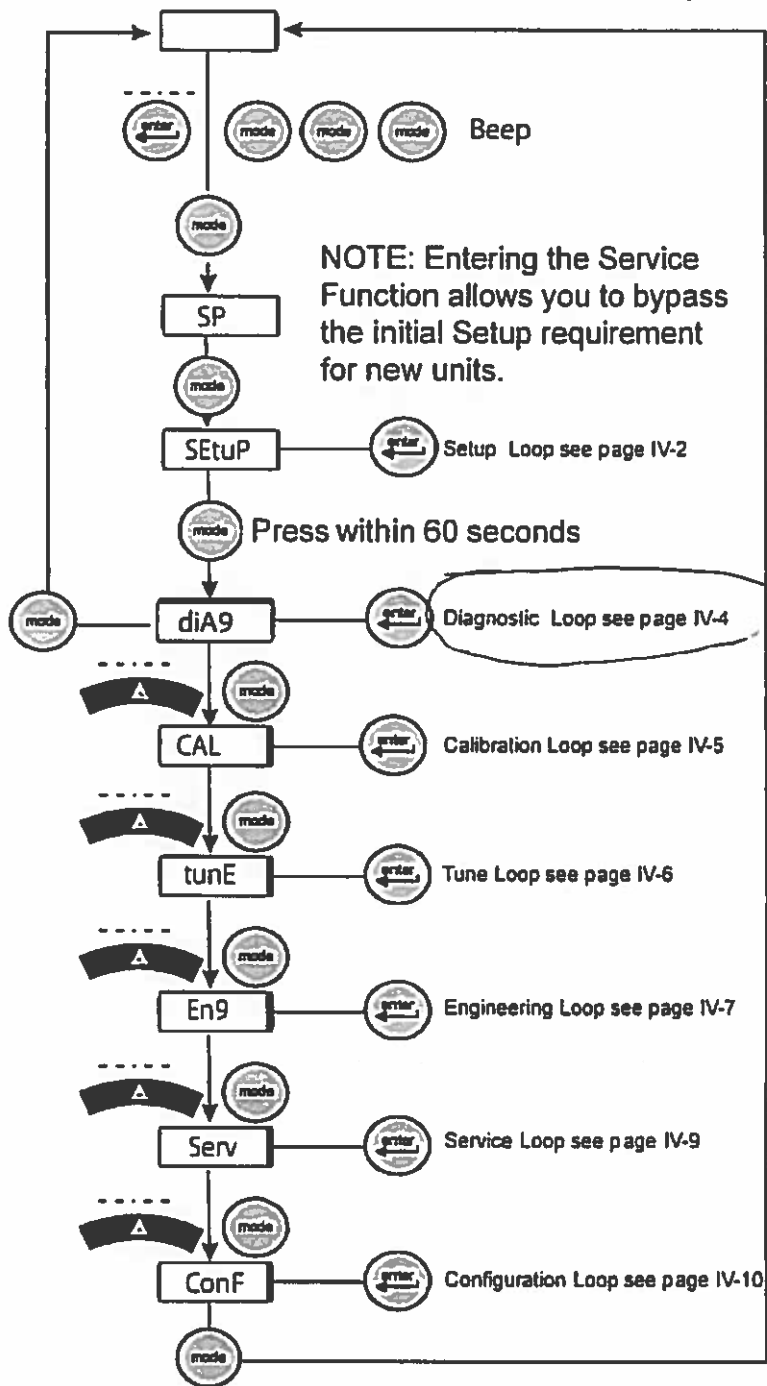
enter mode mode mode Beep

mode

NOTE: Entering the Service Function allows you to bypass the initial Setup requirement for new units.

SP

mode

SEtuP

enter Setup Loop see page IV-2

mode Press within 60 seconds

mode

diA9

enter Diagnostic Loop see page IV-4

mode

CAL

enter Calibration Loop see page IV-5

mode

tunE

enter Tune Loop see page IV-6

mode

En9

enter Engineering Loop see page IV-7

mode

Serv

enter Service Loop see page IV-9

mode

ConF

enter Configuration Loop see page IV-10

mode